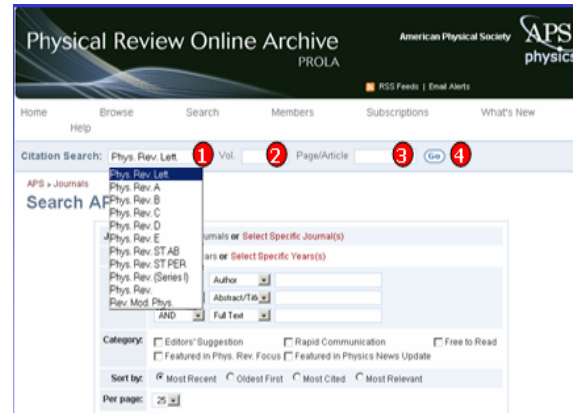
Physical Review Online Archive
PROLA
American Physical Society
APS
physics
RSS Feeds | Email Alerts

Home Browse Search Members Subscriptions What's New Help

Citation Search: Phys. Rev. Lett. 1 Vol. 2 Page/Article 3 Go 4

APS » Journals

Search AP

Phys. Rev. Lett.
Phys. Rev. A
Phys. Rev. B
Phys. Rev. C
Phys. Rev. D
Phys. Rev. E
Phys. Rev. ST AB
Phys. Rev. ST PER
Phys. Rev. (Series I)
Phys. Rev.
Rev. Mod. Phys.

J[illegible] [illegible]urnals or Select Specific Journal(s)

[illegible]ars or Select Specific Year(s)

Author
Abstract/Tit
AND Full Text

Category: Editors' Suggestion Rapid Communication Free to Read
Featured in Phys. Rev. Focus Featured in Physics News Update

Sort by: Most Recent Oldest First Most Cited Most Relevant

Per page: 25